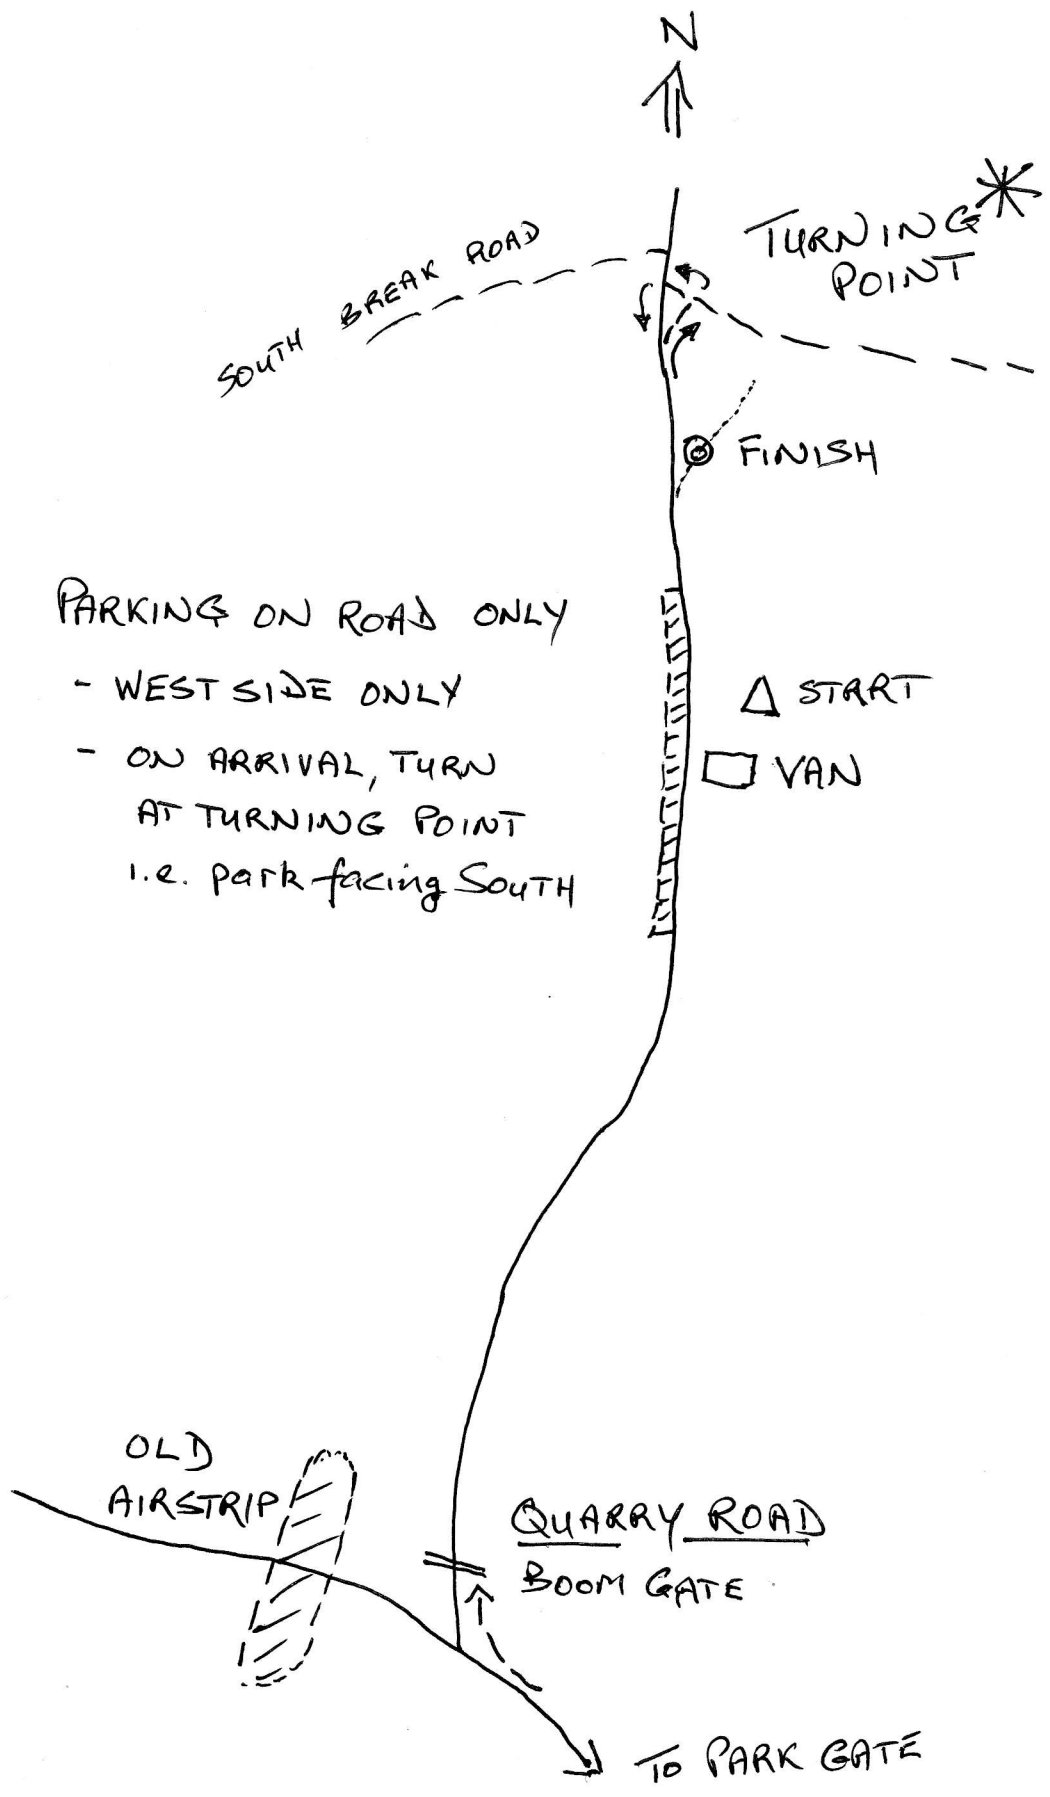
N

SOUTH BREAK ROAD

TURNING POINT

FINISH

PARKING ON ROAD ONLY
- WEST SIDE ONLY
- ON ARRIVAL, TURN AT TURNING POINT i.e. park facing South

START

VAN

OLD AIRSTRIP

QUARRY ROAD
BOOM GATE

TO PARK GATE